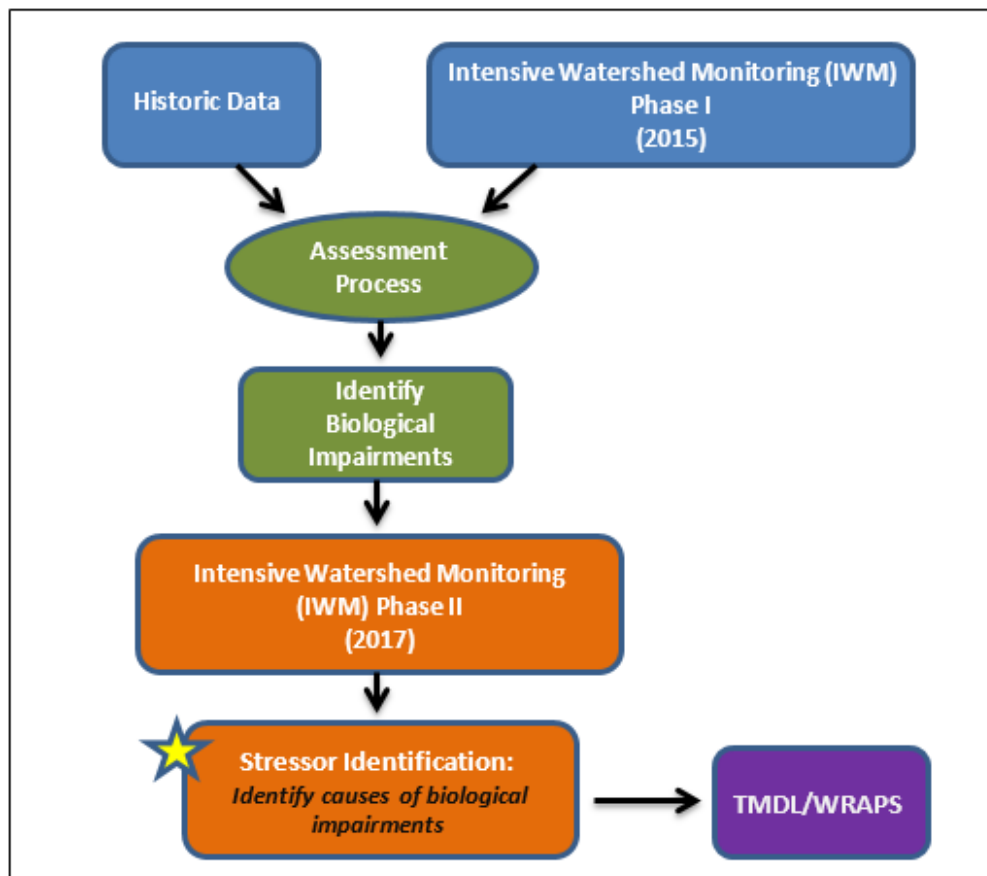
Historic Data

Intensive Watershed Monitoring (IWM) Phase I (2015)

Assessment Process

Identify Biological Impairments

Intensive Watershed Monitoring (IWM) Phase II (2017)

Stressor Identification: *Identify causes of biological impairments*

TMDL/WRAPS